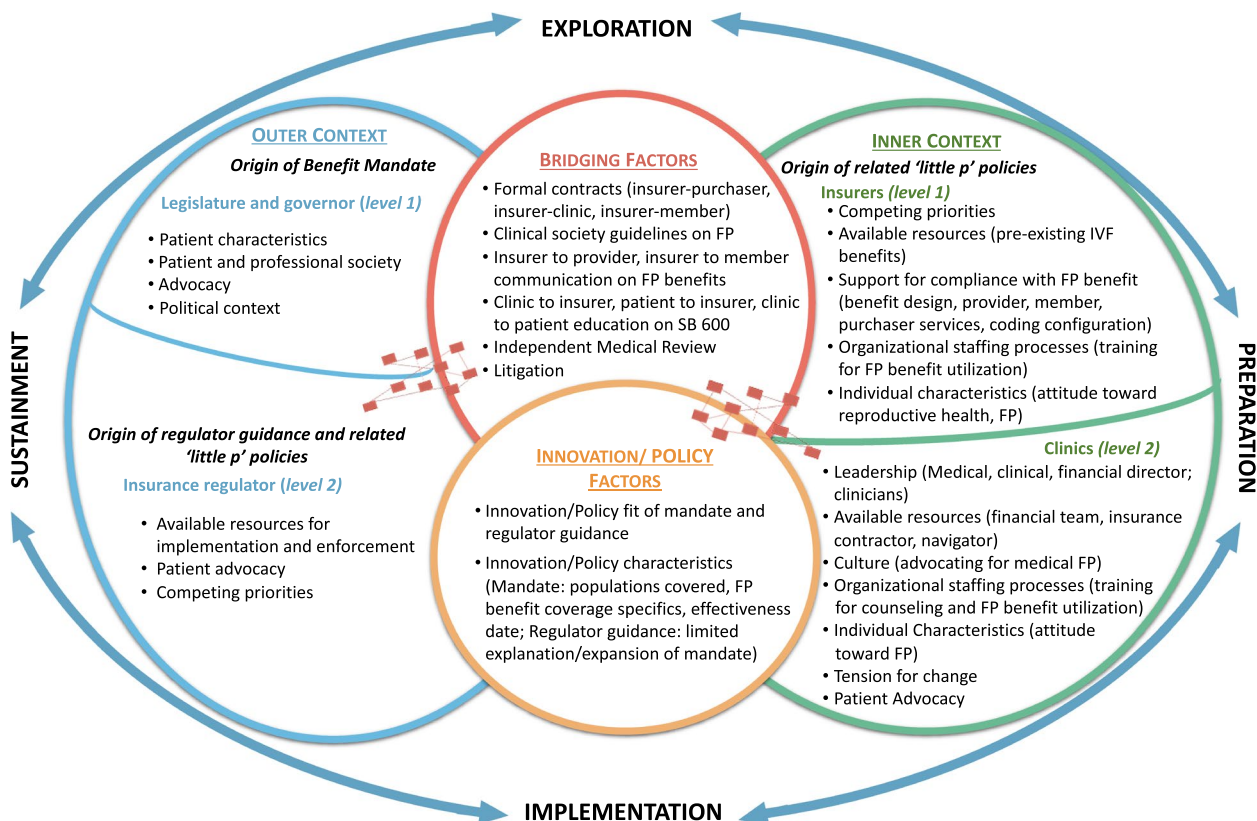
EXPLORATION

SUSTAINMENT

PREPARATION

IMPLEMENTATION

OUTER CONTEXT

Origin of Benefit Mandate

Legislature and governor (level 1)

• Patient characteristics
• Patient and professional society
• Advocacy
• Political context

Origin of regulator guidance and related 'little p' policies

Insurance regulator (level 2)

• Available resources for implementation and enforcement
• Patient advocacy
• Competing priorities

BRIDGING FACTORS

• Formal contracts (insurer-purchaser, insurer-clinic, insurer-member)
• Clinical society guidelines on FP
• Insurer to provider, insurer to member communication on FP benefits
• Clinic to insurer, patient to insurer, clinic to patient education on SB 600
• Independent Medical Review
• Litigation

INNOVATION/ POLICY FACTORS

• Innovation/Policy fit of mandate and regulator guidance
• Innovation/Policy characteristics (Mandate: populations covered, FP benefit coverage specifics, effectiveness date; Regulator guidance: limited explanation/expansion of mandate)

INNER CONTEXT

Origin of related 'little p' policies

Insurers (level 1)

• Competing priorities
• Available resources (pre-existing IVF benefits)
• Support for compliance with FP benefit (benefit design, provider, member, purchaser services, coding configuration)
• Organizational staffing processes (training for FP benefit utilization)
• Individual characteristics (attitude toward reproductive health, FP)

Clinics (level 2)

• Leadership (Medical, clinical, financial director; clinicians)
• Available resources (financial team, insurance contractor, navigator)
• Culture (advocating for medical FP)
• Organizational staffing processes (training for counseling and FP benefit utilization)
• Individual Characteristics (attitude toward FP)
• Tension for change
• Patient Advocacy